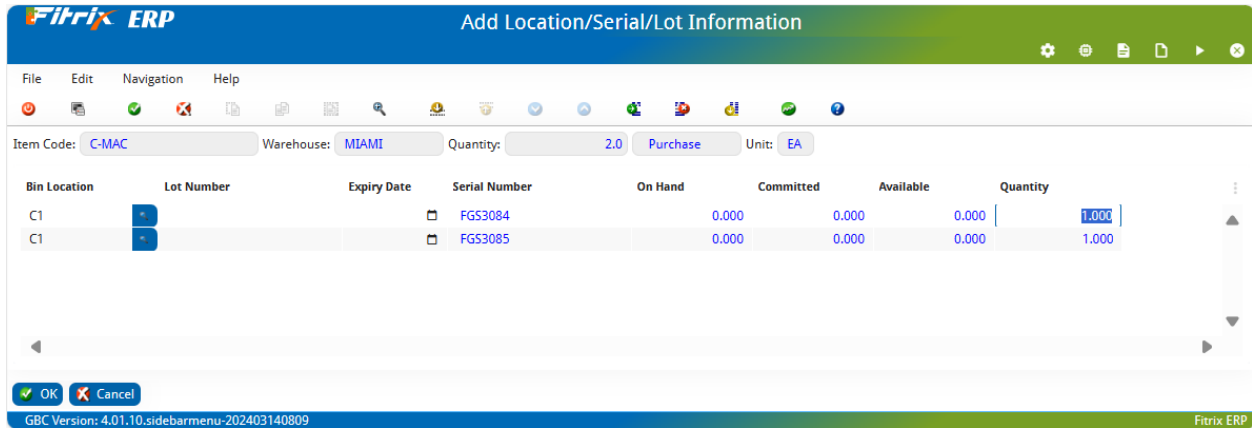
Fitrix ERP

Add Location/Serial/Lot Information

File Edit Navigation Help

Item Code: C-MAC Warehouse: MIAMI Quantity: 2.0 Purchase Unit: EA

| Bin Location | Lot Number | Expiry Date | Serial Number | On Hand | Committed | Available | Quantity |
|---|---|---|---|---|---|---|---|
| C1 | | | FGS3084 | 0.000 | 0.000 | 0.000 | 1.000 |
| C1 | | | FGS3085 | 0.000 | 0.000 | 0.000 | 1.000 |

OK Cancel

GBC Version: 4.01.10.sidebarmenu-202403140809

Fitrix ERP